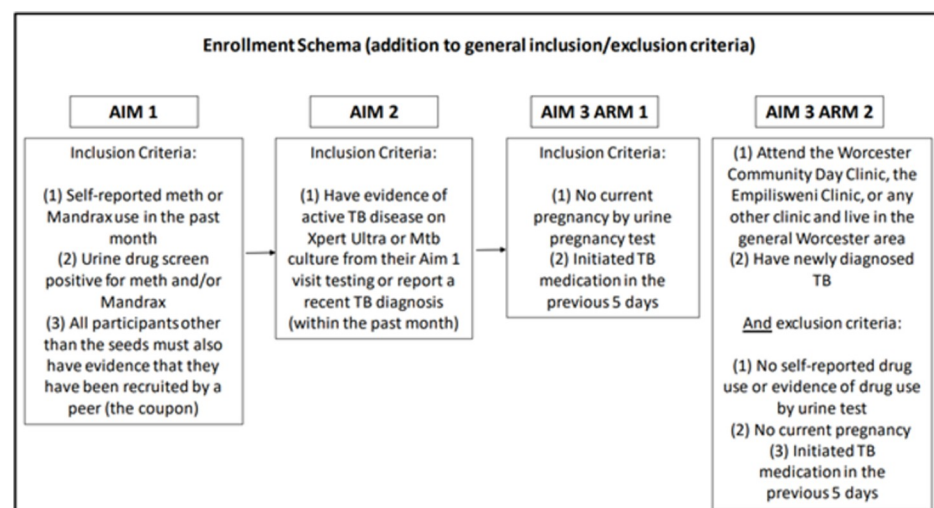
Enrollment Schema (addition to general inclusion/exclusion criteria)

AIM 1

Inclusion Criteria:

(1) Self-reported meth or Mandrax use in the past month
(2) Urine drug screen positive for meth and/or Mandrax
(3) All participants other than the seeds must also have evidence that they have been recruited by a peer (the coupon)

AIM 2

Inclusion Criteria:

(1) Have evidence of active TB disease on Xpert Ultra or Mtb culture from their Aim 1 visit testing or report a recent TB diagnosis (within the past month)

AIM 3 ARM 1

Inclusion Criteria:

(1) No current pregnancy by urine pregnancy test
(2) Initiated TB medication in the previous 5 days

AIM 3 ARM 2

(1) Attend the Worcester Community Day Clinic, the Empilisweni Clinic, or any other clinic and live in the general Worcester area
(2) Have newly diagnosed TB

And exclusion criteria:

(1) No self-reported drug use or evidence of drug use by urine test
(2) No current pregnancy
(3) Initiated TB medication in the previous 5 days